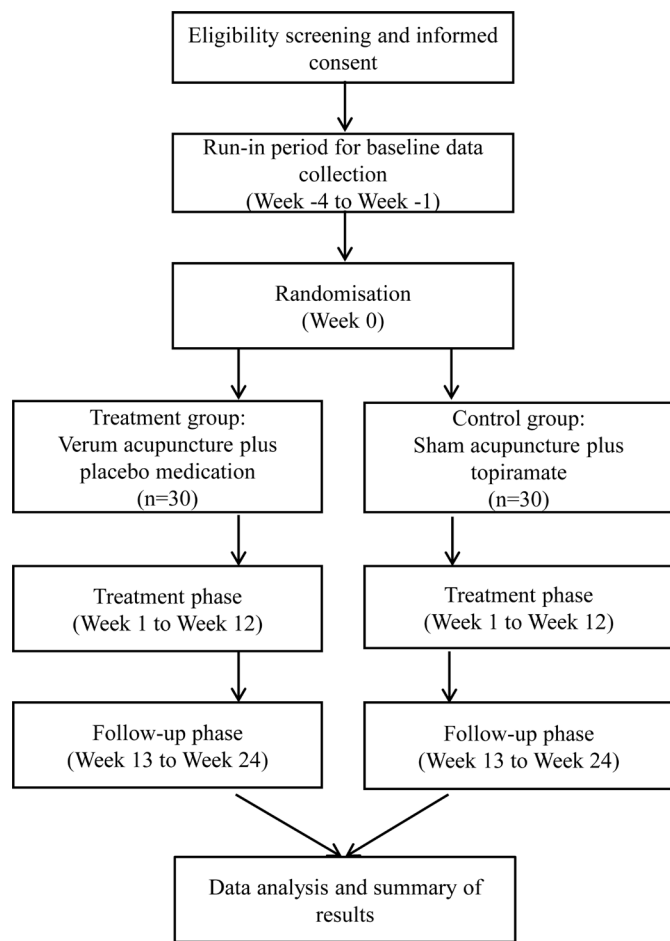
Eligibility screening and informed consent

Run-in period for baseline data collection
(Week -4 to Week -1)

Randomisation
(Week 0)

Treatment group:
Verum acupuncture plus placebo medication
(n=30)

Treatment phase
(Week 1 to Week 12)

Follow-up phase
(Week 13 to Week 24)

Control group:
Sham acupuncture plus topiramate
(n=30)

Treatment phase
(Week 1 to Week 12)

Follow-up phase
(Week 13 to Week 24)

Data analysis and summary of results